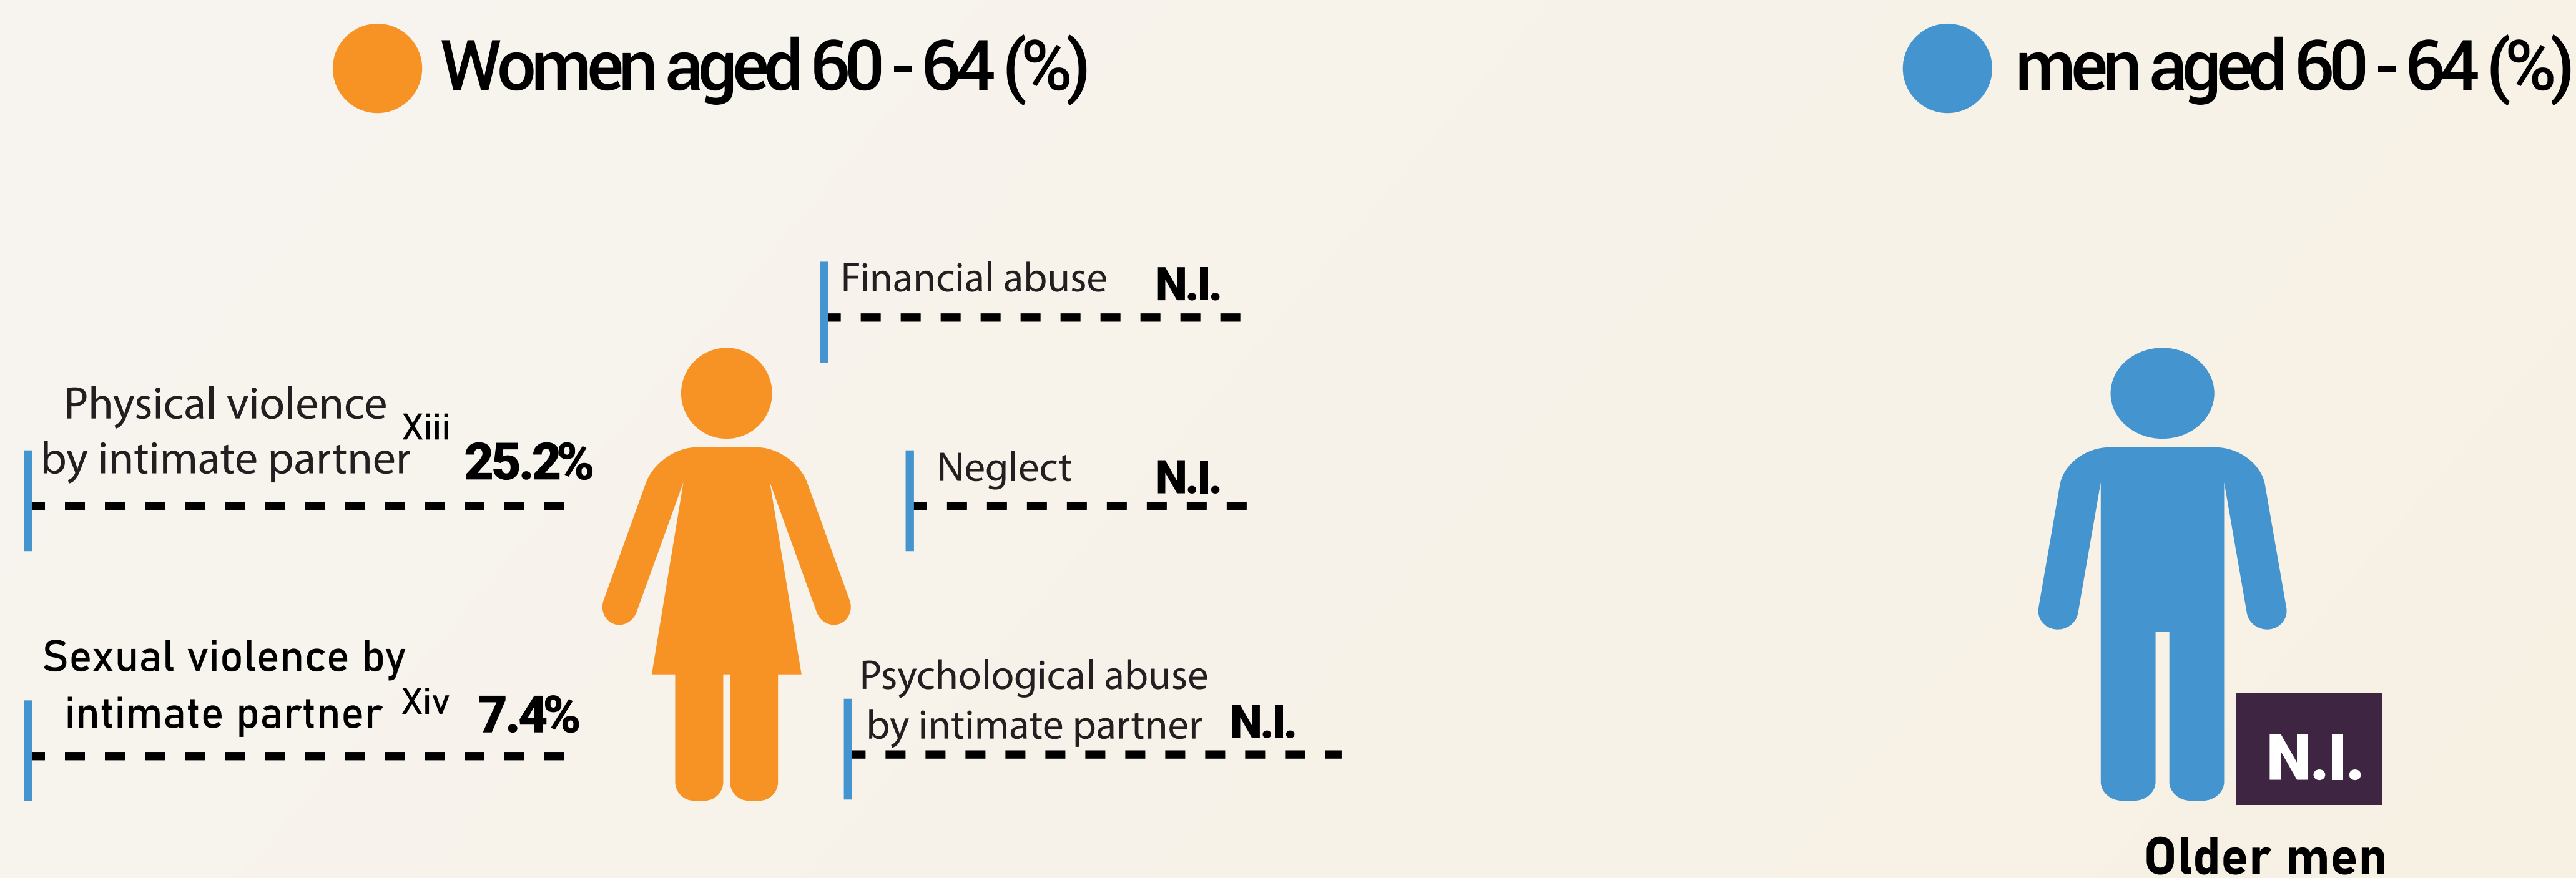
Women aged 60 - 64 (%)

men aged 60 - 64 (%)

Financial abuse N.I.

Physical violence by intimate partner Xiii 25.2%

Neglect N.I.

Sexual violence by intimate partner Xiv 7.4%

Psychological abuse by intimate partner N.I.

N.I.

Older men